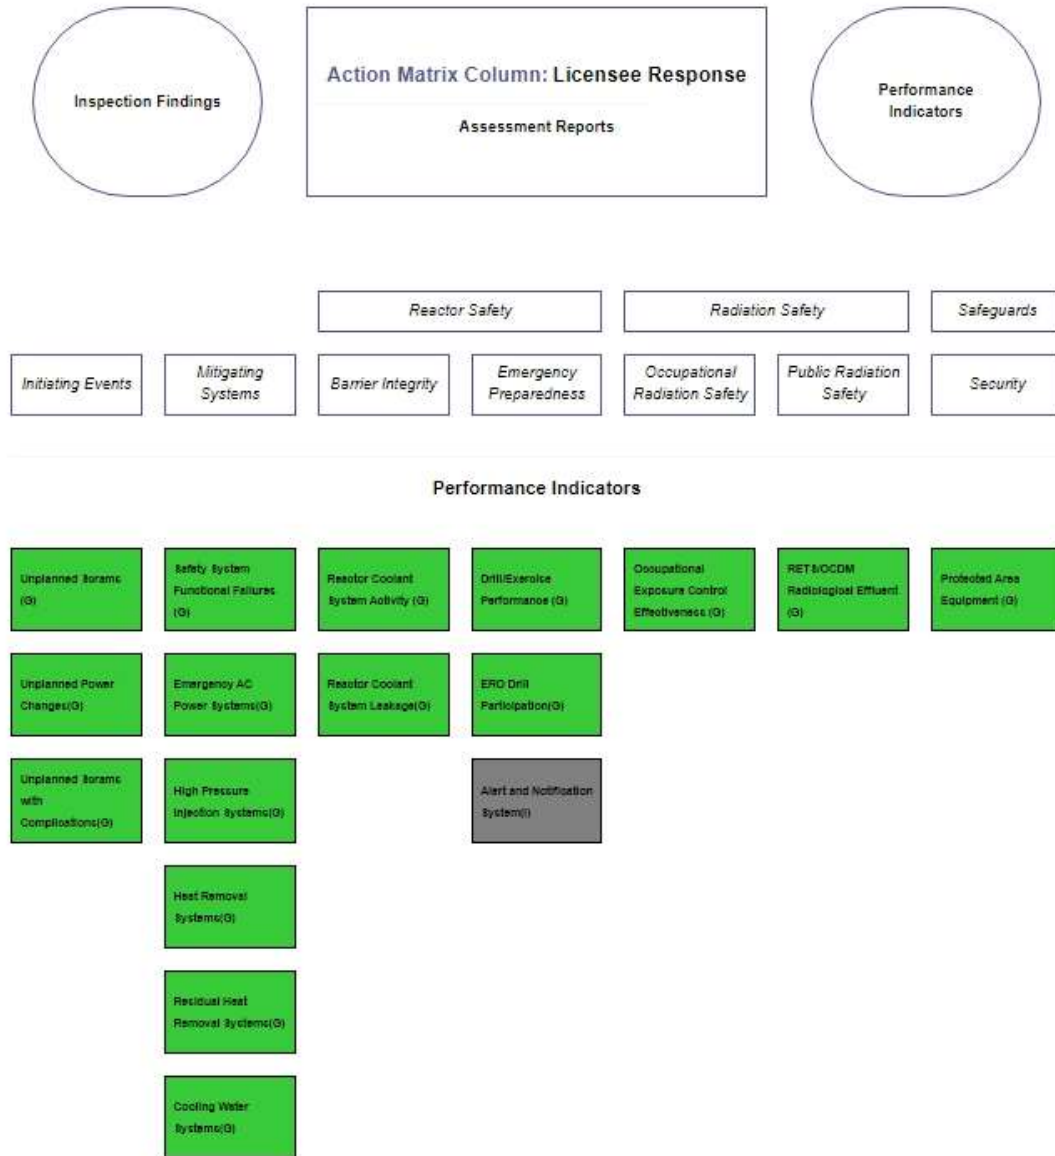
Inspection Findings

Action Matrix Column: Licensee Response

Assessment Reports

Performance Indicators

Reactor Safety

Radiation Safety

Safeguards

Initiating Events

Mitigating Systems

Barrier Integrity

Emergency Preparedness

Occupational Radiation Safety

Public Radiation Safety

Security

Performance Indicators

Unplanned Scrams (G)

Safety System Functional Failures (G)

Reactor Coolant System Activity (G)

Drill/Exercise Performance (G)

Occupational Exposure Control Effectiveness (G)

RETS/ODCM Radiological Effluent (G)

Protected Area Equipment (G)

Unplanned Power Changes(G)

Emergency AC Power Systems(G)

Reactor Coolant System Leakage(G)

ERO Drill Participation(G)

Unplanned Scrams with Complications(G)

High Pressure Injection Systems(G)

Alert and Notification System(I)

Heat Removal Systems(G)

Residual Heat Removal Systems(G)

Cooling Water Systems(G)